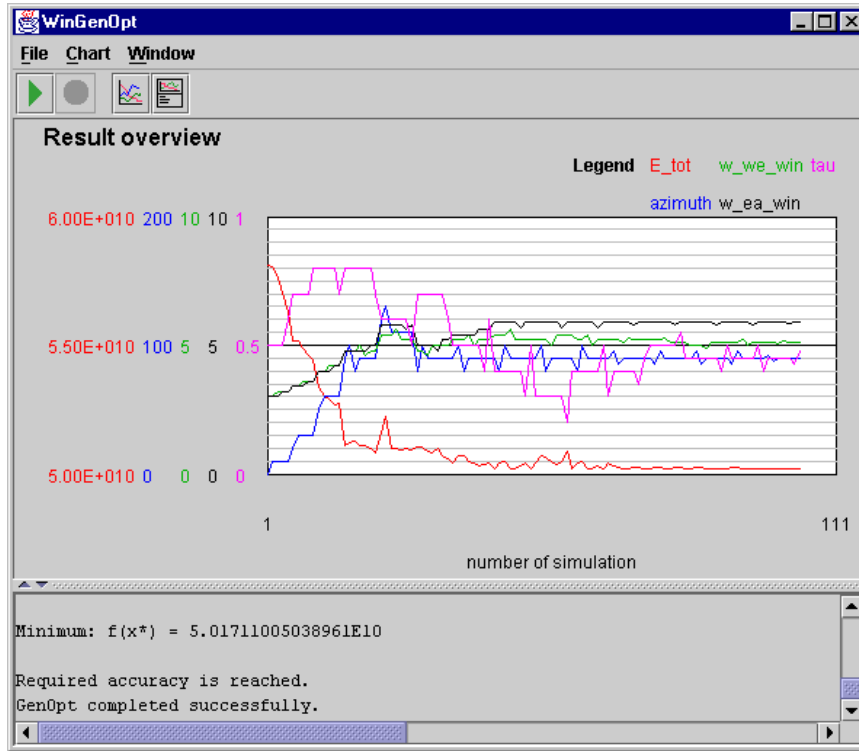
WinGenOpt

File Chart Window

Result overview

Legend E_tot w_we_win tau
azimuth w_ea_win

6.00E+010 200 10 10 1

5.50E+010 100 5 5 0.5

5.00E+010 0 0 0 0

1

111

number of simulation

Minimum: f(x*) = 5.0171100503896​1E10

Required accuracy is reached.
GenOpt completed successfully.